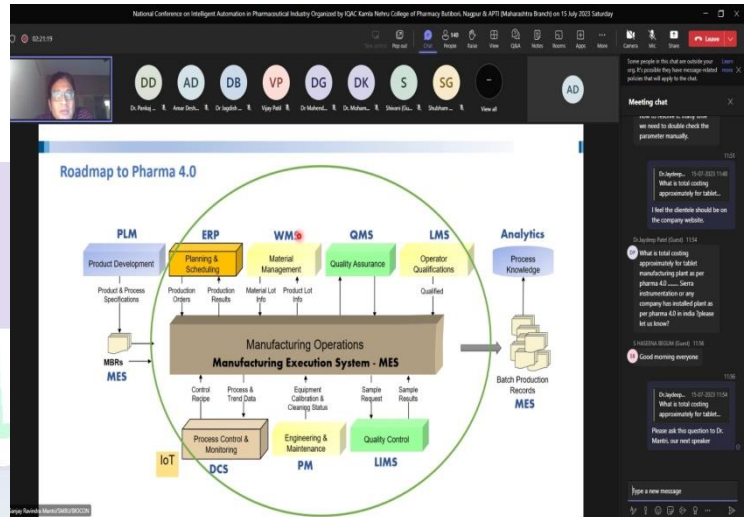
National Conference on Intelligent Automation in Pharmaceutical Industry Organized by IQAC Kamla Nehru College of Pharmacy Butibori, Nagpur & APTI (Maharashtra Branch) on 15 July 2023 Saturday

02:21:19

Chat People Raise View Q&A Notes Rooms Apps More Camera Mic Share Leave

DD Dr. Pankaj ... AD Amar Desh... DB Dr Jagdish ... VP Vijay Patil DG Dr. Mahend... DK Dr. Moham... S Shivani (Gu... SG Shubham ... View all

AD

Some people in this chat are outside your org. It's possible they have message-related policies that will apply to the chat. Learn more

Meeting chat

how to resolve it. many time we need to double check the parameter manually.

11:55

Dr.Jaydeep... 15-07-2023 11:48
What is total costing approximately for tablet...

I feel the clientele should be on the company website.

Dr Jaydeep Patil (Guest) 11:54

What is total costing approximately for tablet manufacturing plant as per pharma 4.0 ....... Sierra instrumentation or any company has installed plant as per pharma 4.0 in india ?please let us know?

S HASEENA BEGUM (Guest) 11:56

Good morning everyone

11:56

Dr.Jaydeep... 15-07-2023 11:54
What is total costing approximately for tablet...

Please ask this question to Dr. Mantri, our next speaker

Type a new message

Roadmap to Pharma 4.0

PLM
Product Development
Product & Process Specifications
MBRs
MES

ERP
Planning & Scheduling
Production Orders
Production Results

WMS
Material Management
Material Lot Info
Product Lot Info

QMS
Quality Assurance

LMS
Operator Qualifications
Qualified

Analytics
Process Knowledge
Batch Production Records
MES

Manufacturing Operations
Manufacturing Execution System - MES

Control Recipe
Process & Trend Data
Equipment Calibration & Cleaning Status
Sample Request
Sample Results

Process Control & Monitoring
DCS
IoT

Engineering & Maintenance
PM

Quality Control
LIMS

Sanjay Ravindra Mantri/SMBU/BIOCON